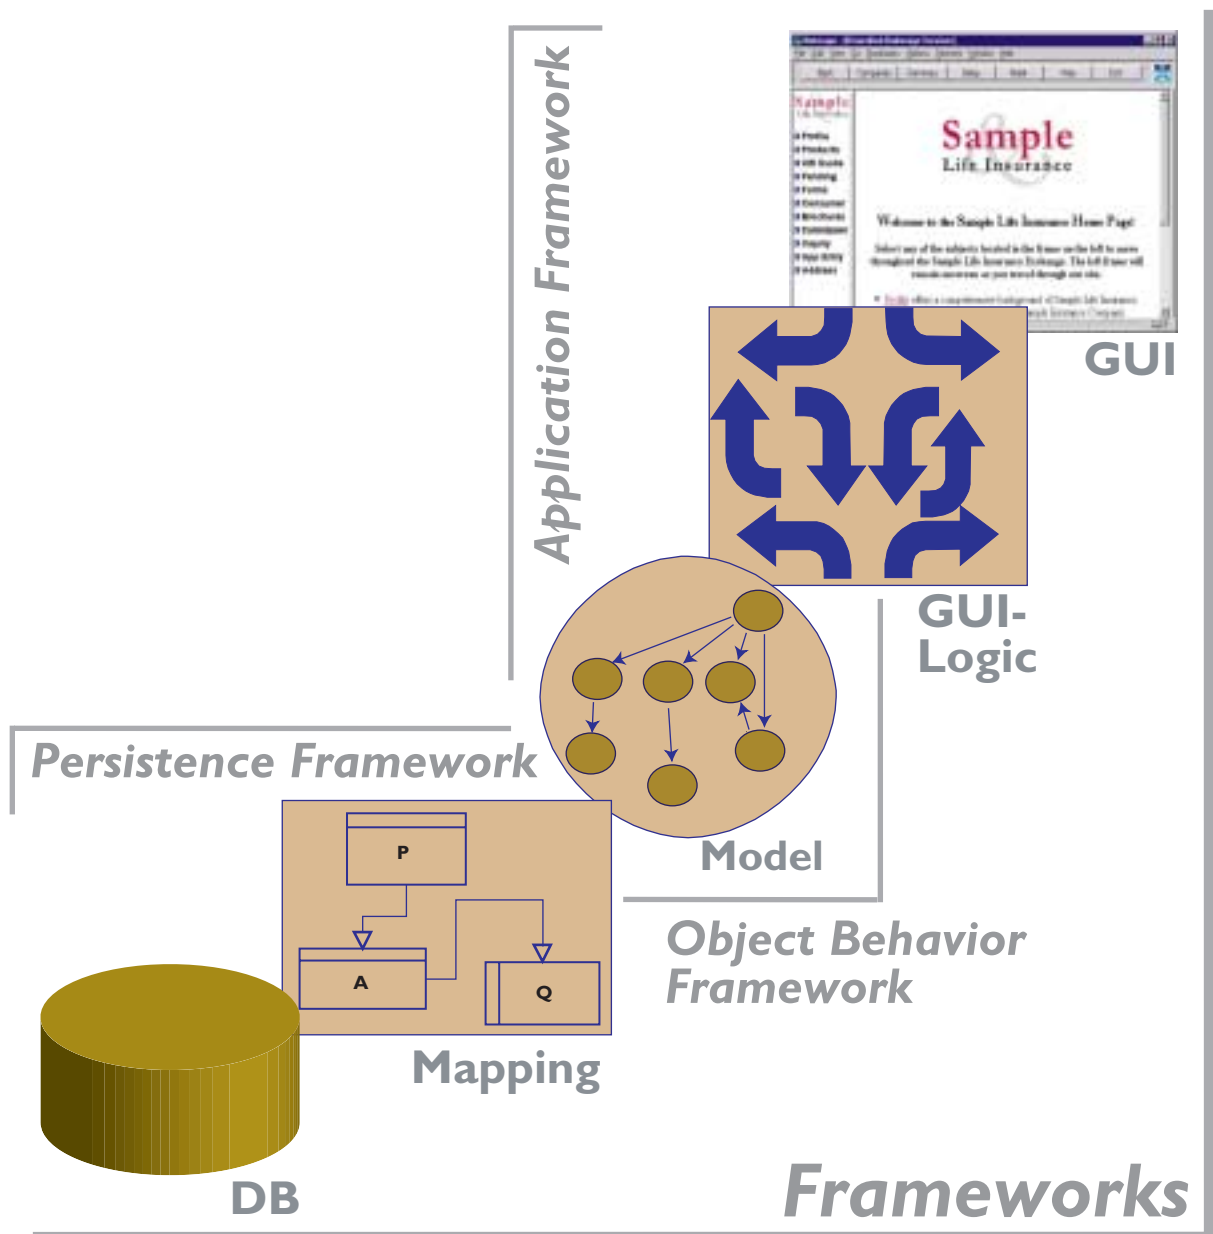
Application Framework

Sample
Life Insurance

Welcome to the Sample Life Insurance Home Page!

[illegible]

GUI

GUI-
Logic

Persistence Framework

P

A

Q

Model

Object Behavior
Framework

Mapping

DB

Frameworks